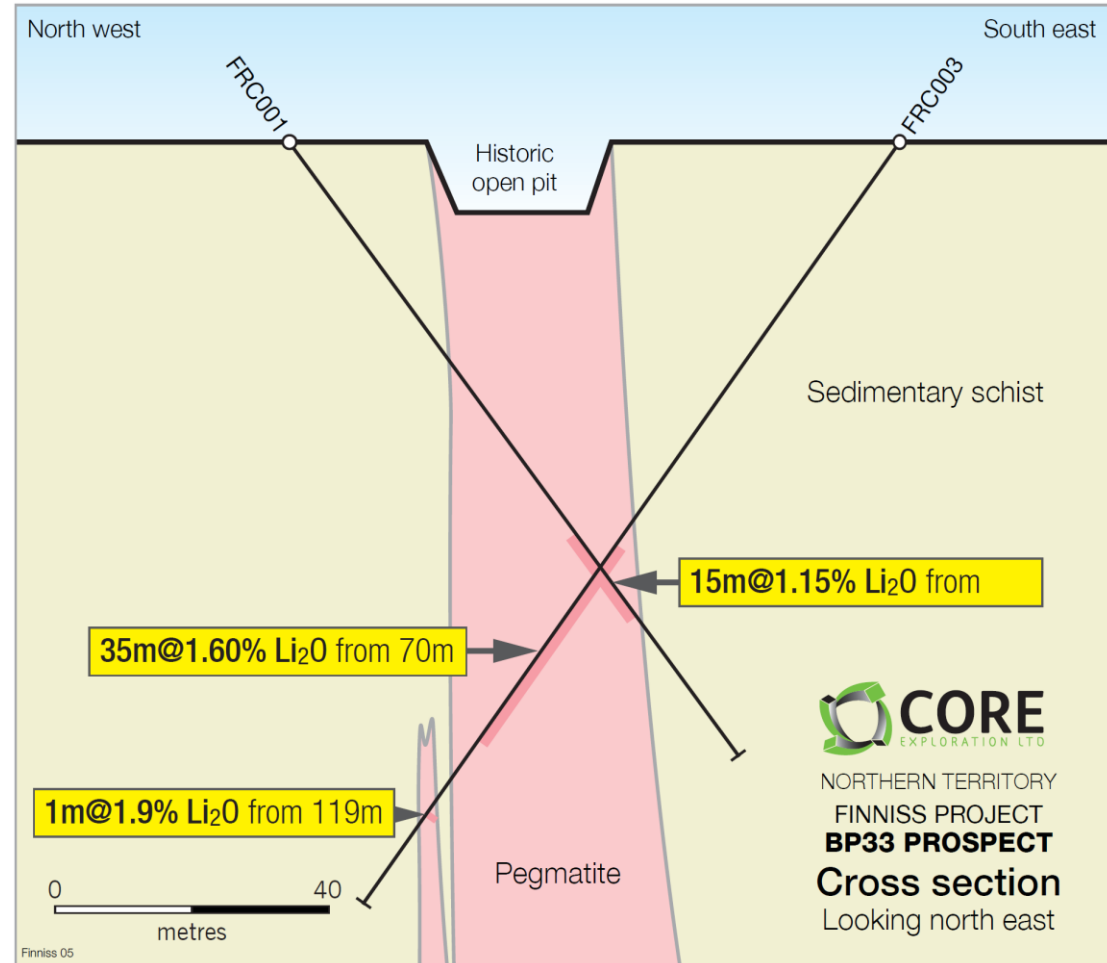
North west

South east

FRC001

FRC003

Historic open pit

Sedimentary schist

15m@1.15% $Li_2O$ from

35m@1.60% $Li_2O$ from 70m

1m@1.9% $Li_2O$ from 119m

Pegmatite

0

40

metres

Finniss 05

CORE
EXPLORATION LTD

NORTHERN TERRITORY
FINNISS PROJECT
BP33 PROSPECT
Cross section
Looking north east